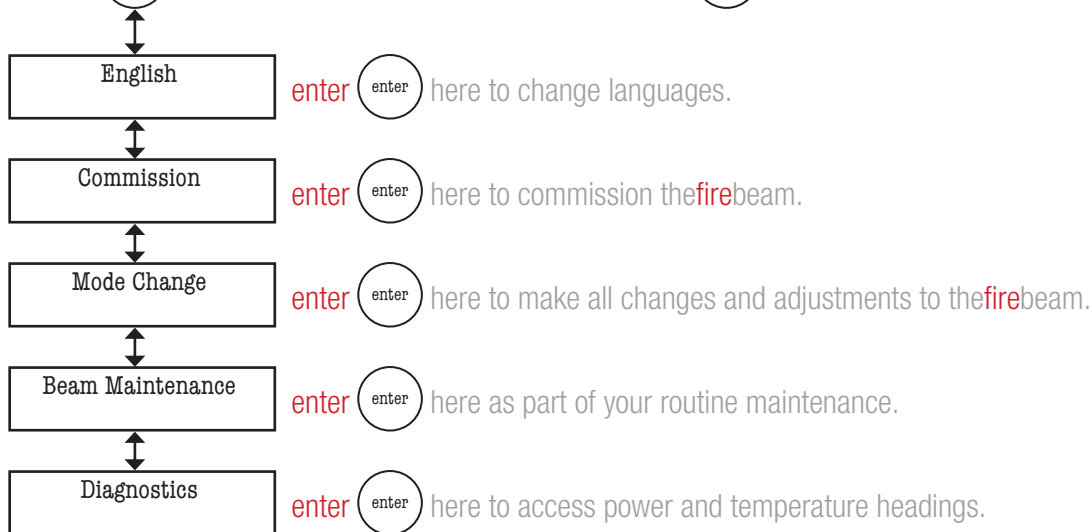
English

enter enter here to change languages.

Commission

enter enter here to commission thefirebeam.

Mode Change

enter enter here to make all changes and adjustments to thefirebeam.

Beam Maintenance

enter enter here as part of your routine maintenance.

Diagnostics

enter enter here to access power and temperature headings.